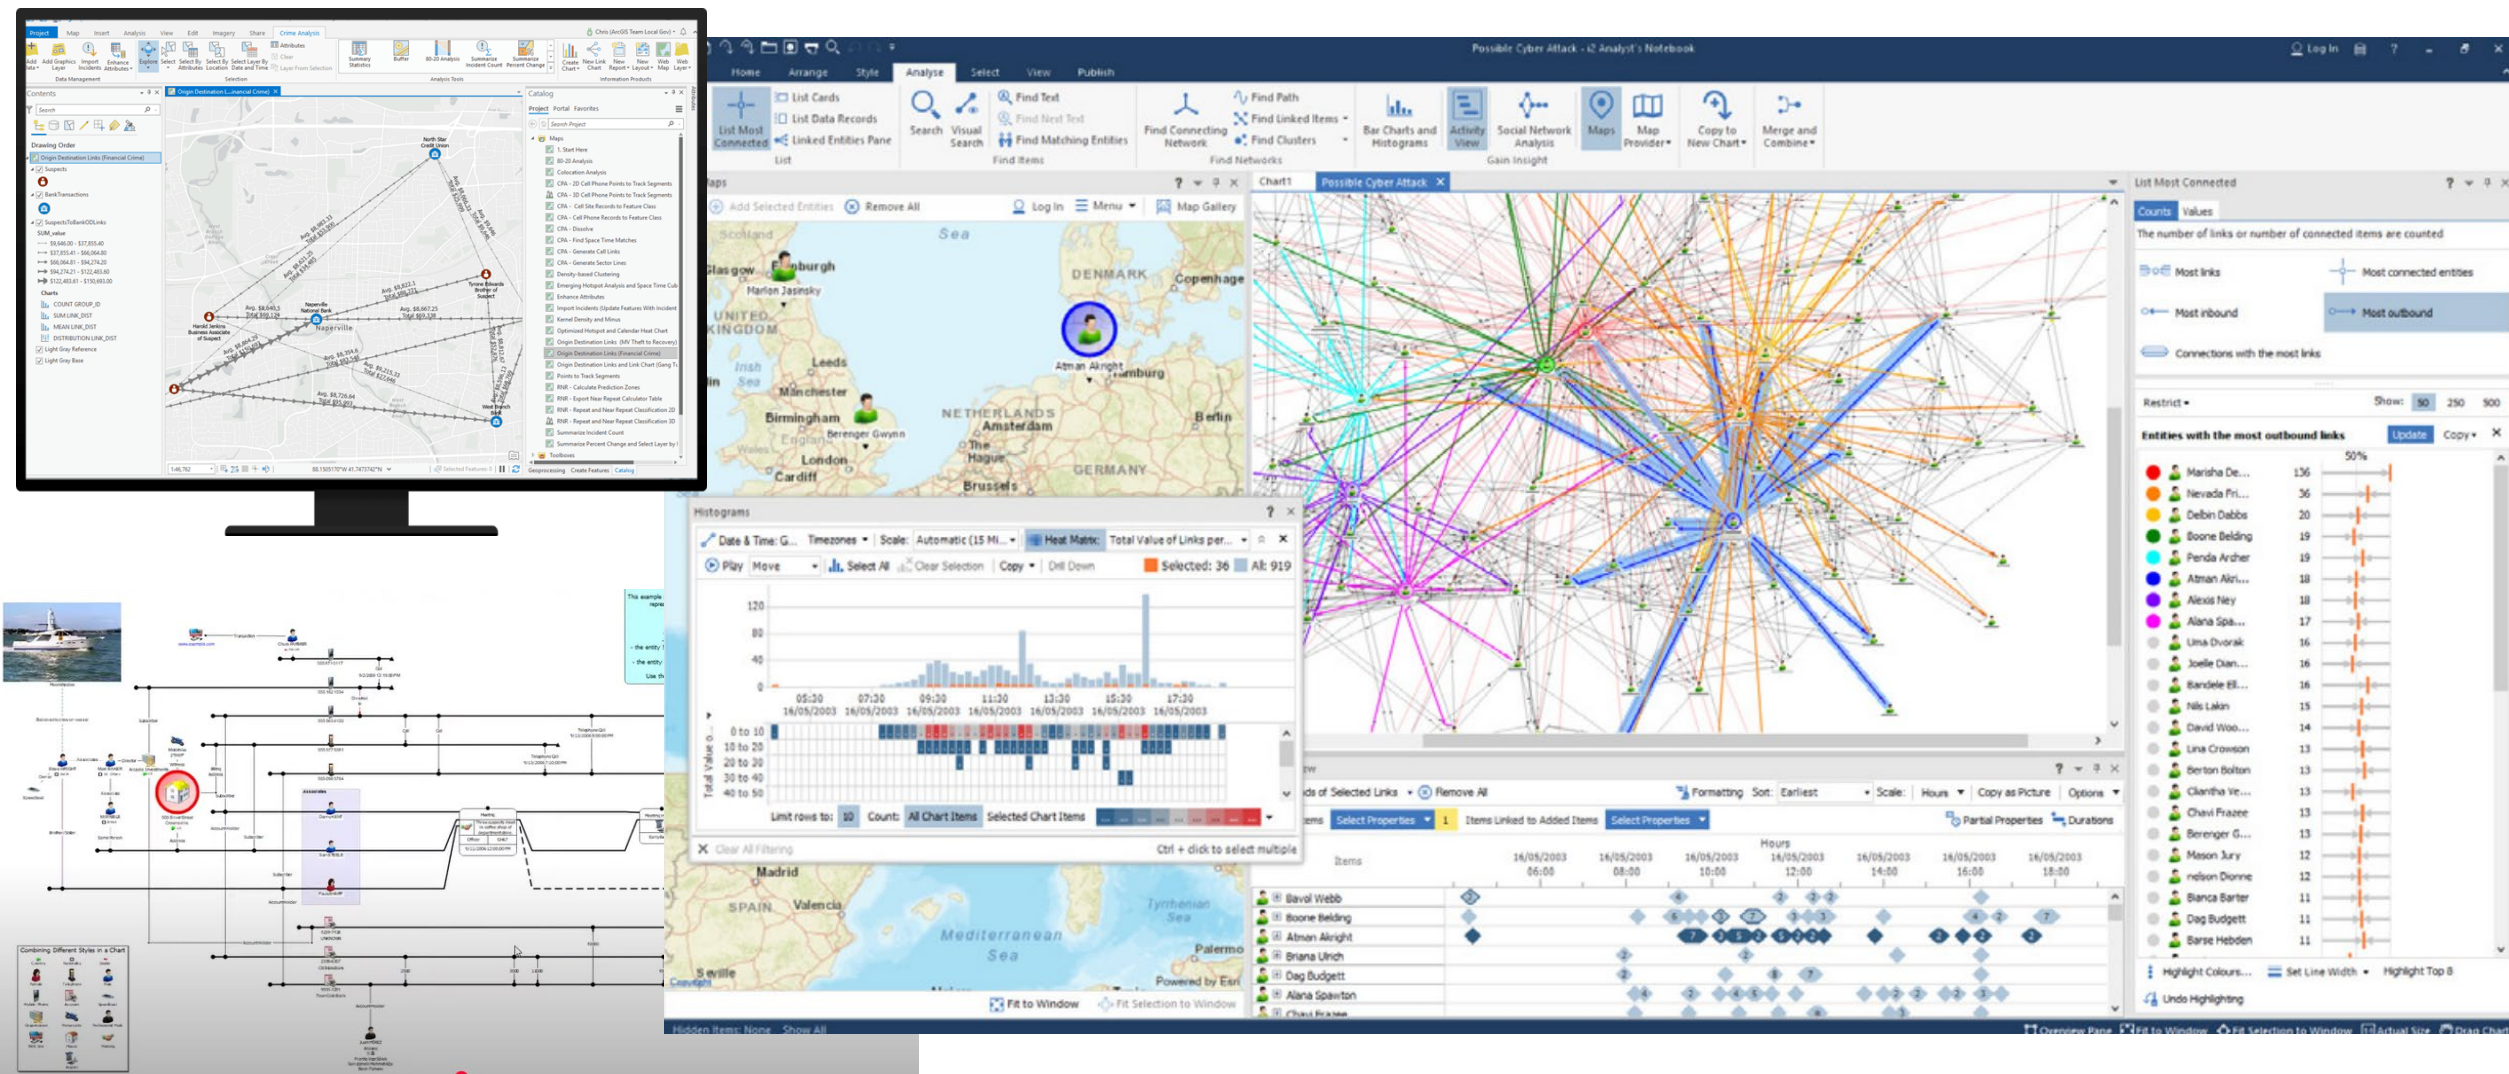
Possible Cyber Attack - i2 Analyst's Notebook

Home Arrange Style Analyse Select View Publish

List Most Connected
List Cards
List Data Records
Linked Entities Pane
List

Search
Visual Search
Find Text
Find Next Text
Find Matching Entities
Find Items

Find Connecting Network
Find Path
Find Linked Items
Find Clusters
Find Networks

Bar Charts and Histograms
Activity View
Social Network Analysis
Gain Insight

Maps
Map Provider
Copy to New Chart
Merge and Combine

Maps
Add Selected Entities Remove All Log In Menu Map Gallery

Sea
Scotland
Glasgow
Edinburgh
Marlon Jasinsky
DENMARK
Copenhagen
UNITED KINGDOM
Irish Sea
Leeds
Manchester
Atman Akright
Hamburg
Birmingham
Berenger Gwynn
NETHERLANDS
Amsterdam
The Hague
Berlin
England
London
Cardiff
Wales
GERMANY
Brussels

Chart1 Possible Cyber Attack

List Most Connected
Counts Values
The number of links or number of connected items are counted
Most links
Most connected entities
Most inbound
Most outbound
Connections with the most links
Restrict
Show: 50 250 500
Entities with the most outbound links
Update Copy
50%

| | |
|---|---|
| Marisha De... | 136 |
| Nevada Fri... | 36 |
| Delbin Dabbs | 20 |
| Boone Belding | 19 |
| Penda Archer | 19 |
| Atman Akri... | 18 |
| Alexis Ney | 18 |
| Alana Spa... | 17 |
| Uma Dvorak | 16 |
| Joelle Dian... | 16 |
| Bandele Ell... | 16 |
| Nils Lakin | 15 |
| David Woo... | 14 |
| Lina Crowson | 13 |
| Berton Bolton | 13 |
| Clantha Ve... | 13 |
| Chavi Frazee | 13 |
| Berenger G... | 13 |
| Mason Jury | 12 |
| nelson Dionne | 12 |
| Bianca Barter | 11 |
| Dag Budgett | 11 |
| Barse Hebden | 11 |

Highlight Colours... Set Line Width Highlight Top 8
Undo Highlighting

Histograms
Date & Time: G... Timezones Scale: Automatic (15 Mi... Heat Matrix: Total Value of Links per...
Play Move Select All Clear Selection Copy Drill Down Selected: 36 All: 919
120
80
40
0
05:30 16/05/2003
07:30 16/05/2003
09:30 16/05/2003
11:30 16/05/2003
13:30 16/05/2003
15:30 16/05/2003
17:30 16/05/2003
Total Value o...
0 to 10
10 to 20
20 to 30
30 to 40
40 to 50
Limit rows to: 10 Count: All Chart Items Selected Chart Items
Clear All Filtering
Ctrl + click to select multiple

Madrid
SPAIN
Valencia
Mediterranean Sea
Tyrrhenian Sea
Palermo
Seville
Powered by Esri
Fit to Window Fit Selection to Window

Ends of Selected Links Remove All Formatting Sort: Earliest Scale: Hours Copy as Picture Options
Items Select Properties 1 Items Linked to Added Items Select Properties Partial Properties Durations
Hours
Items
16/05/2003 06:00
16/05/2003 08:00
16/05/2003 10:00
16/05/2003 12:00
16/05/2003 14:00
16/05/2003 16:00
16/05/2003 18:00
Bavol Webb
Boone Belding
Atman Akright
Briana Ulrich
Dag Budgett
Alana Spawton
Chavi Frazee

Hidden Items: None Show All
Overview Pane Fit to Window Fit Selection to Window Actual Size Drag Chart

Project Map Insert Analysis View Edit Imagery Share Crime Analysis
Data Management Selection Analysis Tools Information Products
Contents
Drawing Order
Origin Destination Links (Financial Crime)
Suspects
BankTransactions
SuspectsToBankODLinks
Charts
Light Gray Reference
Light Gray Base
Catalog
Project Portal Favorites
Maps
Toolboxes
North Star Credit Union
Naperville National Bank
Naperville
Tyrone Edwards Brother of Suspect
Harold Jenkins Business Associate of Suspect
West Branch Bank
Geoprocessing Create Features Catalog

Combining Different Styles in a Chart
This example represents
- the entity
- the entity
Use th